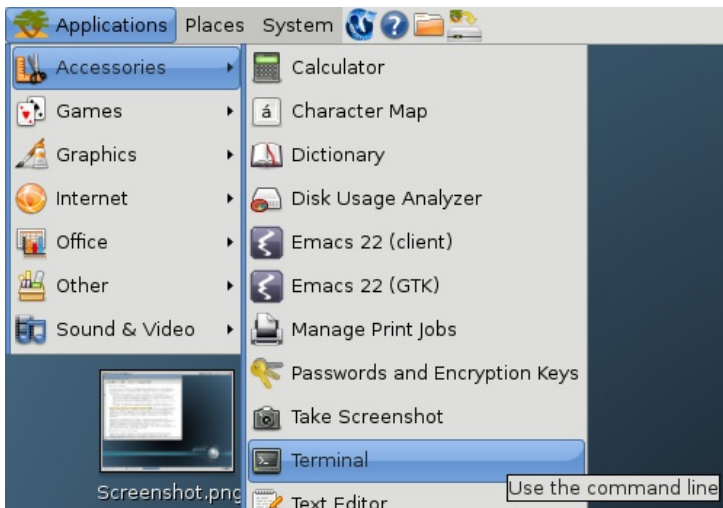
Applications Places System

Accessories
Games
Graphics
Internet
Office
Other
Sound & Video

Calculator
á Character Map
Dictionary
Disk Usage Analyzer
Emacs 22 (client)
Emacs 22 (GTK)
Manage Print Jobs
Passwords and Encryption Keys
Take Screenshot
Terminal
Text Editor

Screenshot.png

Use the command line